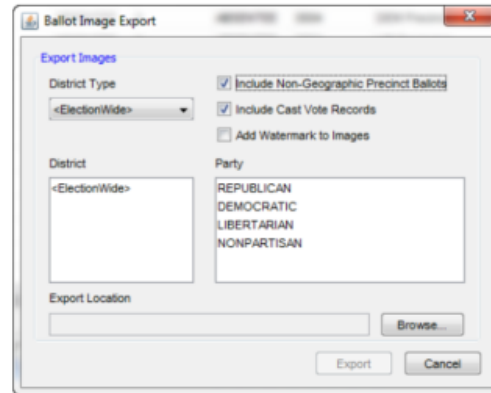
Ballot Image Export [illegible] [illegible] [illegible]

Export Images

District Type

<ElectionWide>

Include Non-Geographic Precinct Ballots

Include Cast Vote Records

Add Watermark to Images

District

<ElectionWide>

Party

REPUBLICAN
DEMOCRATIC
LIBERTARIAN
NONPARTISAN

Export Location

Browse...

Export

Cancel